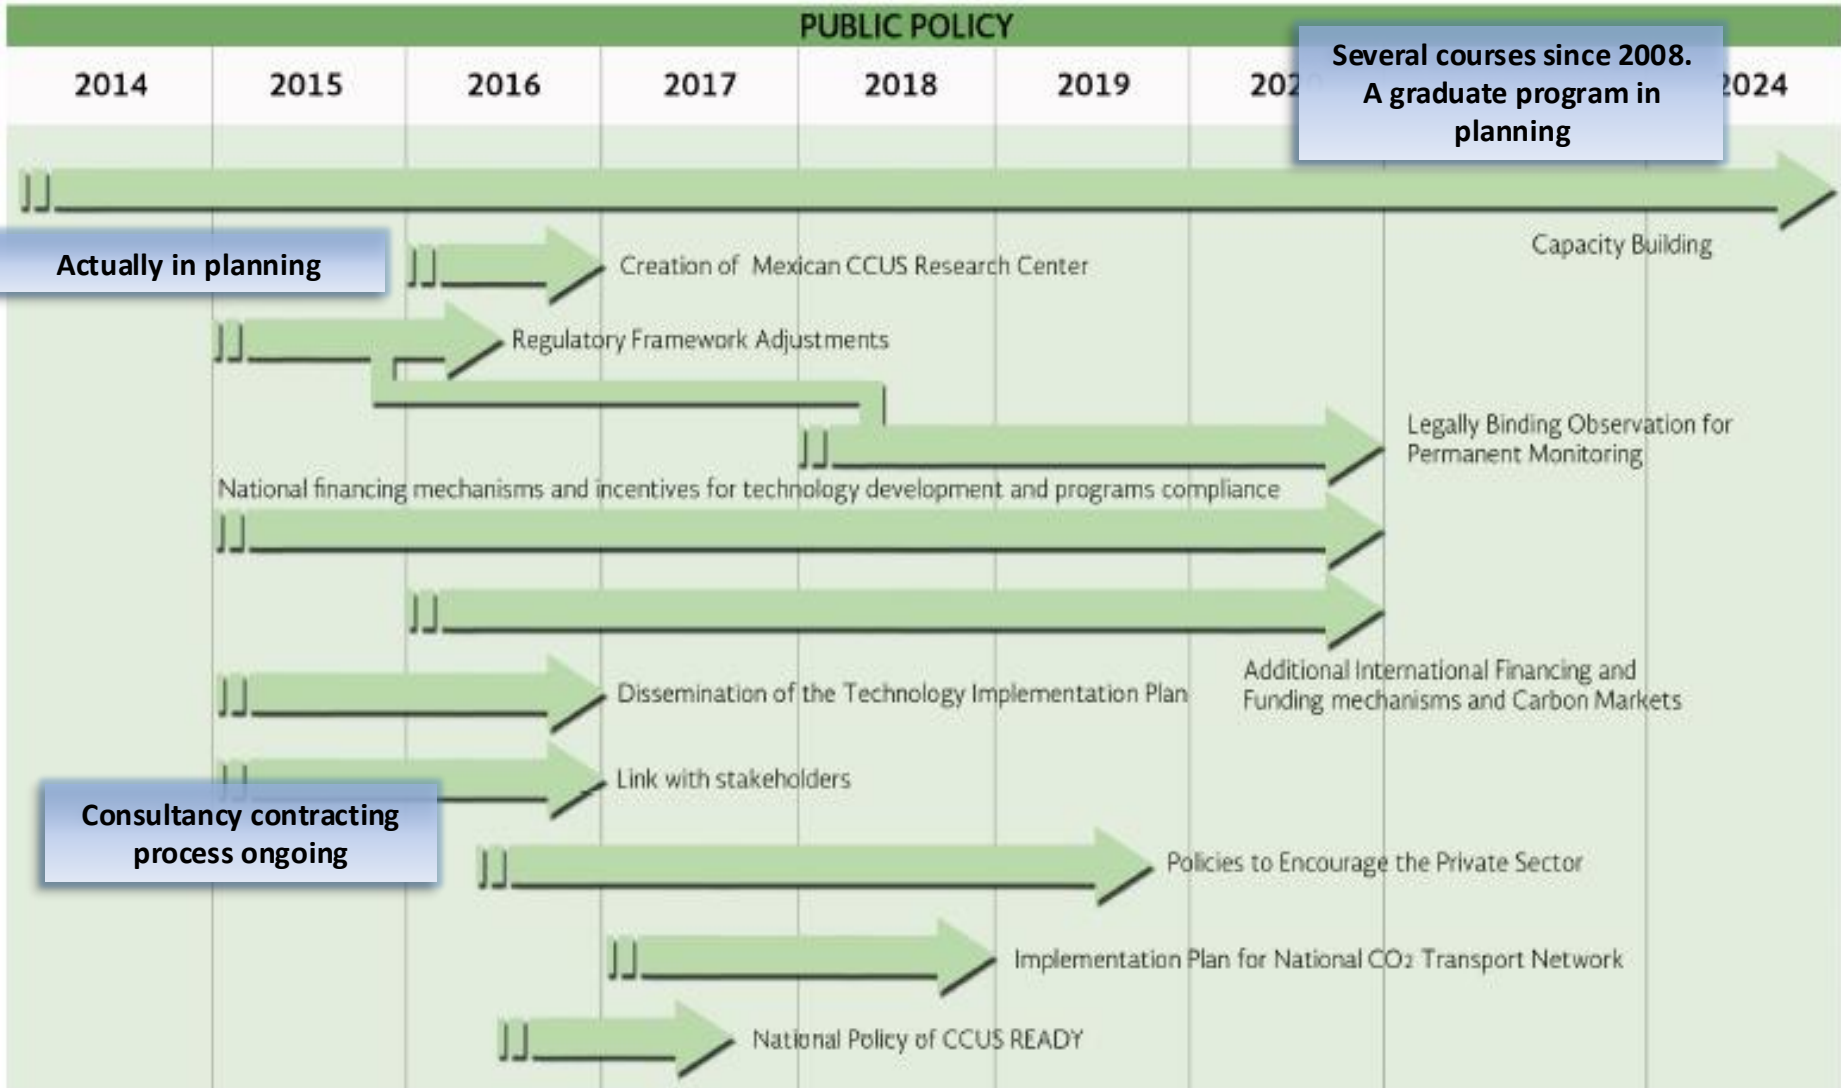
PUBLIC POLICY

| 2014 | 2015 | 2016 | 2017 | 2018 | 2019 | 202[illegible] | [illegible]024 |
|---|---|---|---|---|---|---|---|

Several courses since 2008. A graduate program in planning

Capacity Building

Actually in planning

Creation of Mexican CCUS Research Center

Regulatory Framework Adjustments

Legally Binding Observation for Permanent Monitoring

National financing mechanisms and incentives for technology development and programs compliance

Additional International Financing and Funding mechanisms and Carbon Markets

Dissemination of the Technology Implementation Plan

Link with stakeholders

Consultancy contracting process ongoing

Policies to Encourage the Private Sector

Implementation Plan for National $CO_2$ Transport Network

National Policy of CCUS READY